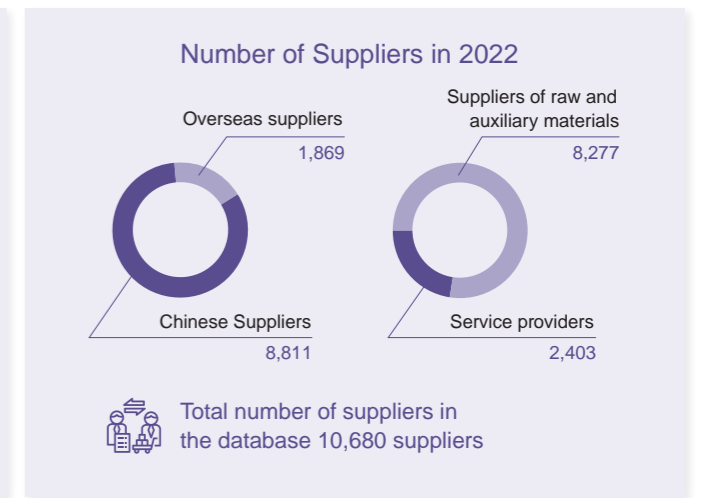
Number of Suppliers in 2022

Overseas suppliers
1,869

Chinese Suppliers
8,811

Suppliers of raw and auxiliary materials
8,277

Service providers
2,403

Total number of suppliers in the database 10,680 suppliers